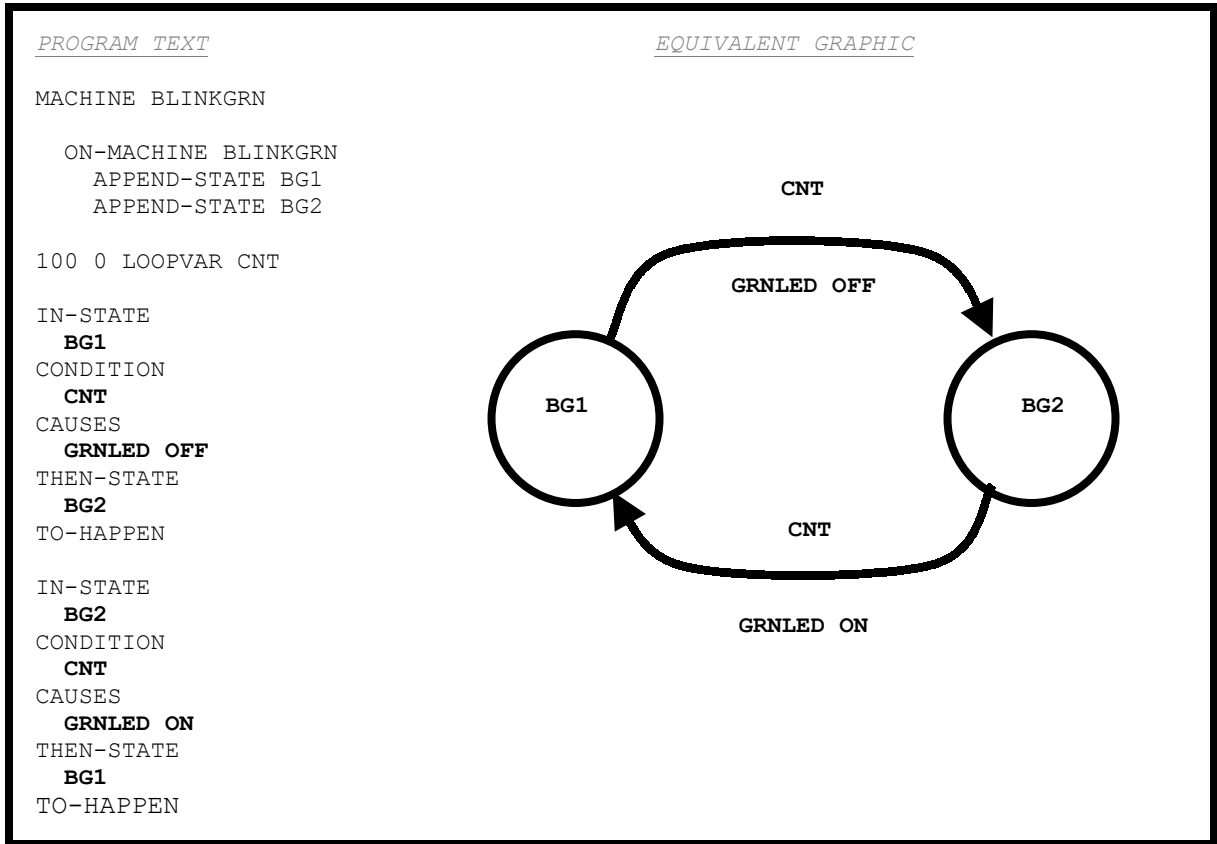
PROGRAM TEXT

MACHINE BLINKGRN

ON-MACHINE BLINKGRN
APPEND-STATE BG1
APPEND-STATE BG2

100 0 LOOPVAR CNT

IN-STATE
BG1
CONDITION
CNT
CAUSES
GRNLED OFF
THEN-STATE
BG2
TO-HAPPEN

IN-STATE
BG2
CONDITION
CNT
CAUSES
GRNLED ON
THEN-STATE
BG1
TO-HAPPEN

EQUIVALENT GRAPHIC

CNT

GRNLED OFF

BG1

BG2

CNT

GRNLED ON